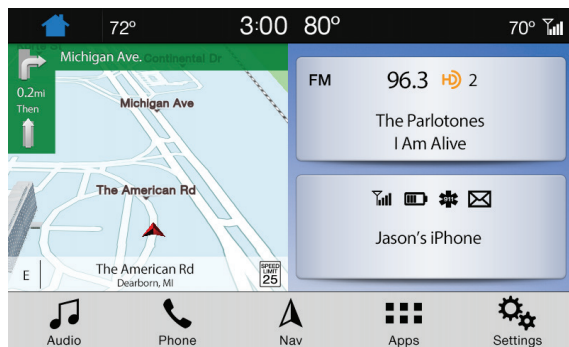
72º 3:00 80º 70º

Michigan Ave. Continental Dr

0.2mi

Then

Michigan Ave

The American Rd

E

The American Rd
Dearborn, MI

SPEED LIMIT 25

FM 96.3 HD 2

The Parlotones
I Am Alive

Jason's iPhone

Audio Phone Nav Apps Settings